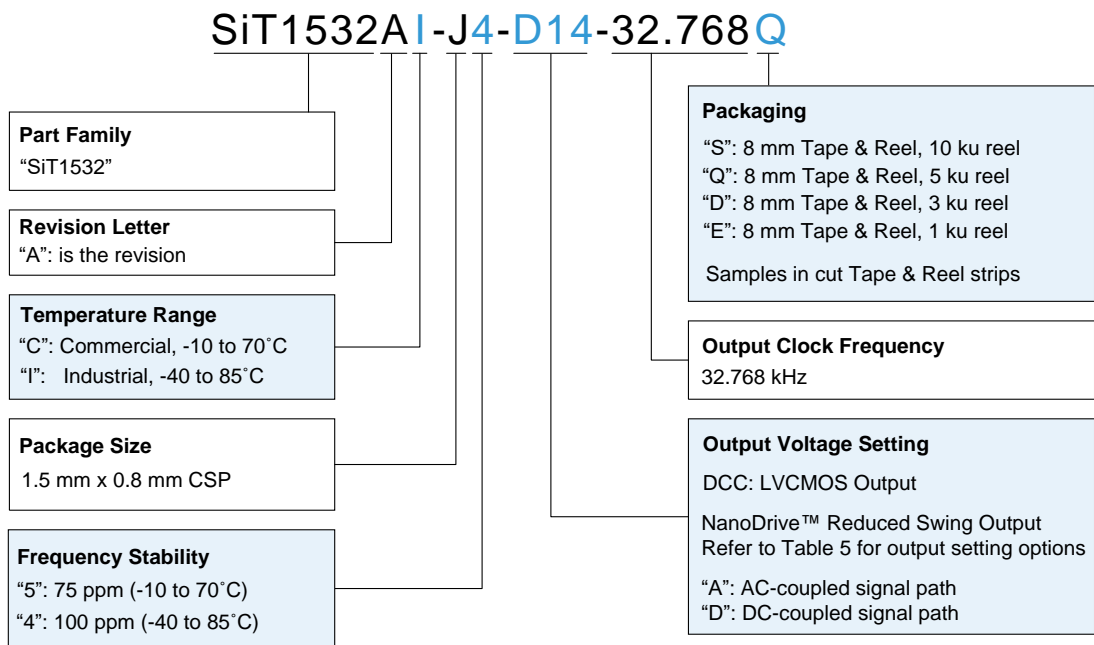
SiT1532AI-J4-D14-32.768Q

Part Family
"SiT1532"

Revision Letter
"A": is the revision

Temperature Range
"C": Commercial, -10 to 70˚C
"I": Industrial, -40 to 85˚C

Package Size
1.5 mm x 0.8 mm CSP

Frequency Stability
"5": 75 ppm (-10 to 70˚C)
"4": 100 ppm (-40 to 85˚C)

Packaging
"S": 8 mm Tape & Reel, 10 ku reel
"Q": 8 mm Tape & Reel, 5 ku reel
"D": 8 mm Tape & Reel, 3 ku reel
"E": 8 mm Tape & Reel, 1 ku reel

Samples in cut Tape & Reel strips

Output Clock Frequency
32.768 kHz

Output Voltage Setting
DCC: LVCMOS Output

NanoDrive™ Reduced Swing Output
Refer to Table 5 for output setting options

"A": AC-coupled signal path
"D": DC-coupled signal path